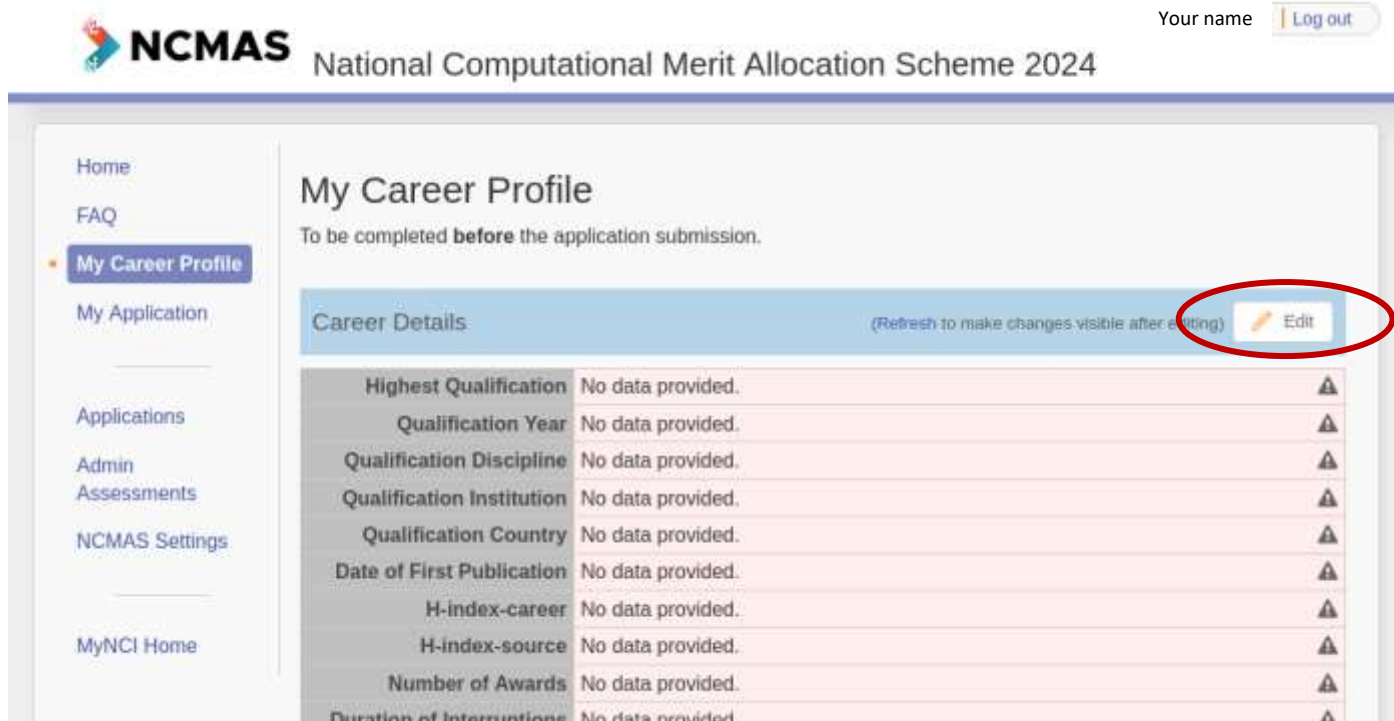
Your name | Log out

NCMAS National Computational Merit Allocation Scheme 2024

Home
FAQ
My Career Profile
My Application

Applications
Admin Assessments
NCMAS Settings

MyNCI Home

My Career Profile

To be completed **before** the application submission.

Career Details (Refresh to make changes visible after editing) Edit

| | |
|---|---|
| Highest Qualification | No data provided. |
| Qualification Year | No data provided. |
| Qualification Discipline | No data provided. |
| Qualification Institution | No data provided. |
| Qualification Country | No data provided. |
| Date of First Publication | No data provided. |
| H-index-career | No data provided. |
| H-index-source | No data provided. |
| Number of Awards | No data provided. |
| Duration of Interruptions | No data provided. |